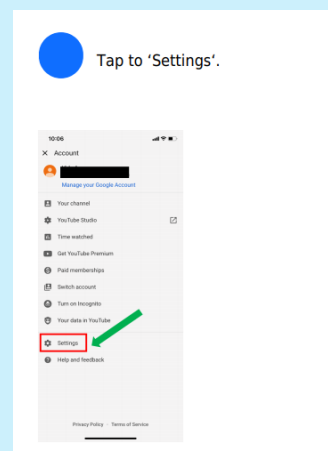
Tap to ‘Settings‘.

10:06

× Account

Manage your Google Account

Your channel

YouTube Studio

Time watched

Get YouTube Premium

Paid memberships

Switch account

Turn on Incognito

Your data in YouTube

Settings

Help and feedback

Privacy Policy · Terms of Service